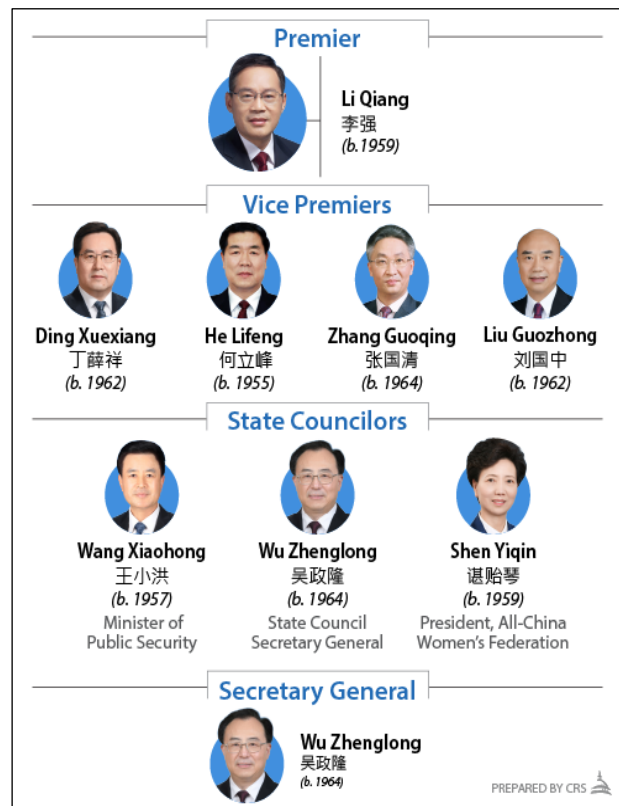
Premier

Li Qiang
李强
(b.1959)

Vice Premiers

Ding Xuexiang
丁薛祥
(b. 1962)

He Lifeng
何立峰
(b. 1955)

Zhang Guoqing
张国清
(b. 1964)

Liu Guozhong
刘国中
(b. 1962)

State Councilors

Wang Xiaohong
王小洪
(b. 1957)
Minister of Public Security

Wu Zhenglong
吴政隆
(b. 1964)
State Council Secretary General

Shen Yiqin
谌贻琴
(b. 1959)
President, All-China Women's Federation

Secretary General

Wu Zhenglong
吴政隆
(b. 1964)

PREPARED BY CRS